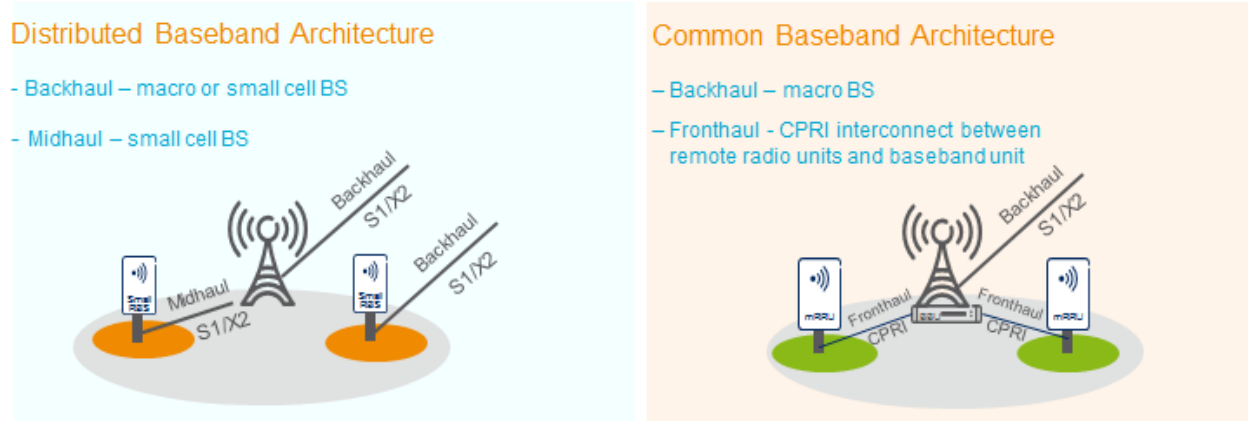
Distributed Baseband Architecture

- Backhaul – macro or small cell BS

- Midhaul – small cell BS

Backhaul
S1/X2

Backhaul
S1/X2

Small RBS

Midhaul
S1/X2

Small RBS

Common Baseband Architecture

– Backhaul – macro BS

– Fronthaul - CPRI interconnect between remote radio units and baseband unit

Backhaul
S1/X2

mRRU

Fronthaul
CPRI

Fronthaul
CPRI

mRRU